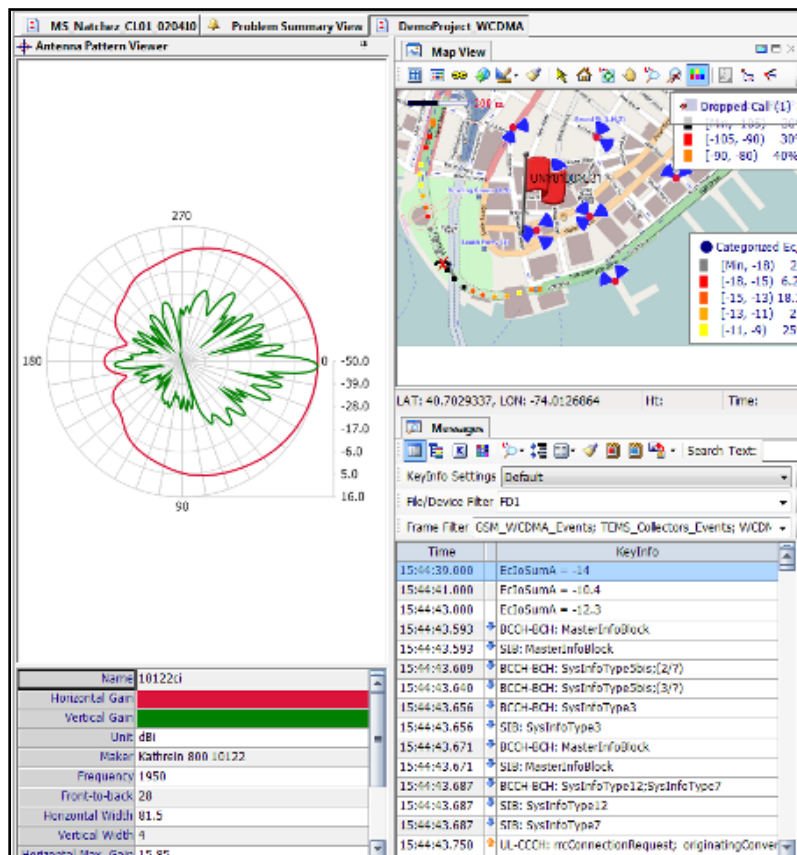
MS Natchez CL01 020410 | Problem Summary View | DemoProject WCDMA

Antenna Pattern Viewer

270
180
0
90
-50.0
-39.0
-28.0
-17.0
-6.0
5.0
16.0

| Name | 10122ci |
|---|---|
| Horizontal Gain | |
| Vertical Gain | |
| Unit | dBi |
| Maker | Kathrein 800 10122 |
| Frequency | 1950 |
| Front-to-back | 28 |
| Horizontal Width | 81.5 |
| Vertical Width | 4 |
| Horizontal Max. Gain | 15.85 |

Map View

Dropped Call (1)
[Min, -105) 30
[-105, -90) 30%
[-90, -80) 40%

Categorized Ec
[Min, -18) 2
[-18, -15) 6.2
[-15, -13) 18.
[-13, -11) 2
[-11, -9) 25

LAT: 40.7029337, LON: -74.0126864 | Ht: | Time:

Message

Search Text:

KeyInfo Settings | Default
File/Device Filter | FD1
Frame Filter | GSM_WCDMA_Events; TEMS_Collectors_Events; WCDM

| Time | KeyInfo |
|---|---|
| 15:44:39.000 | EcIoSumA = -14 |
| 15:44:41.000 | EcIoSumA = -10.4 |
| 15:44:43.000 | EcIoSumA = -12.3 |
| 15:44:43.593 | BCCH-BCH: MasterInfoBlock |
| 15:44:43.593 | SIB: MasterInfoBlock |
| 15:44:43.609 | BCCH-BCH: SysInfoType5bis:(2/7) |
| 15:44:43.640 | BCCH-BCH: SysInfoType5bis:(3/7) |
| 15:44:43.656 | BCCH-BCH: SysInfoType3 |
| 15:44:43.656 | SIB: SysInfoType3 |
| 15:44:43.671 | BCCH-BCH: MasterInfoBlock |
| 15:44:43.671 | SIB: MasterInfoBlock |
| 15:44:43.687 | BCCH-BCH: SysInfoType12;SysInfoType7 |
| 15:44:43.687 | SIB: SysInfoType12 |
| 15:44:43.687 | SIB: SysInfoType7 |
| 15:44:43.750 | UL-CCCH: rrcConnectionRequest; originatingConver |